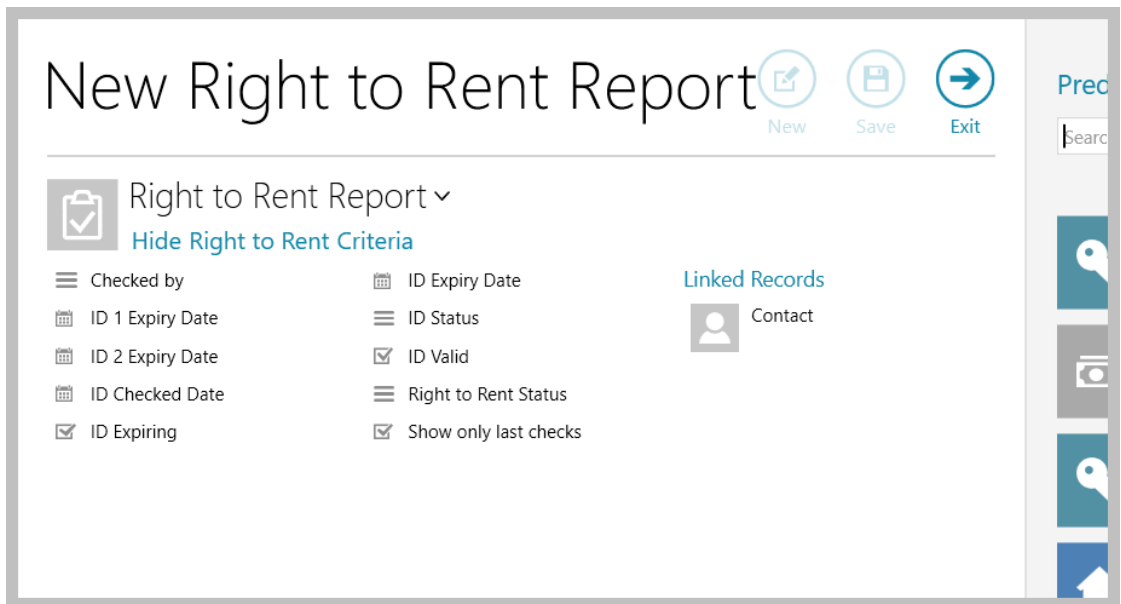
New Right to Rent Report

New Save Exit

Prec

Searc

Right to Rent Report

Hide Right to Rent Criteria

Checked by

ID 1 Expiry Date

ID 2 Expiry Date

ID Checked Date

ID Expiring

ID Expiry Date

ID Status

ID Valid

Right to Rent Status

Show only last checks

Linked Records

Contact